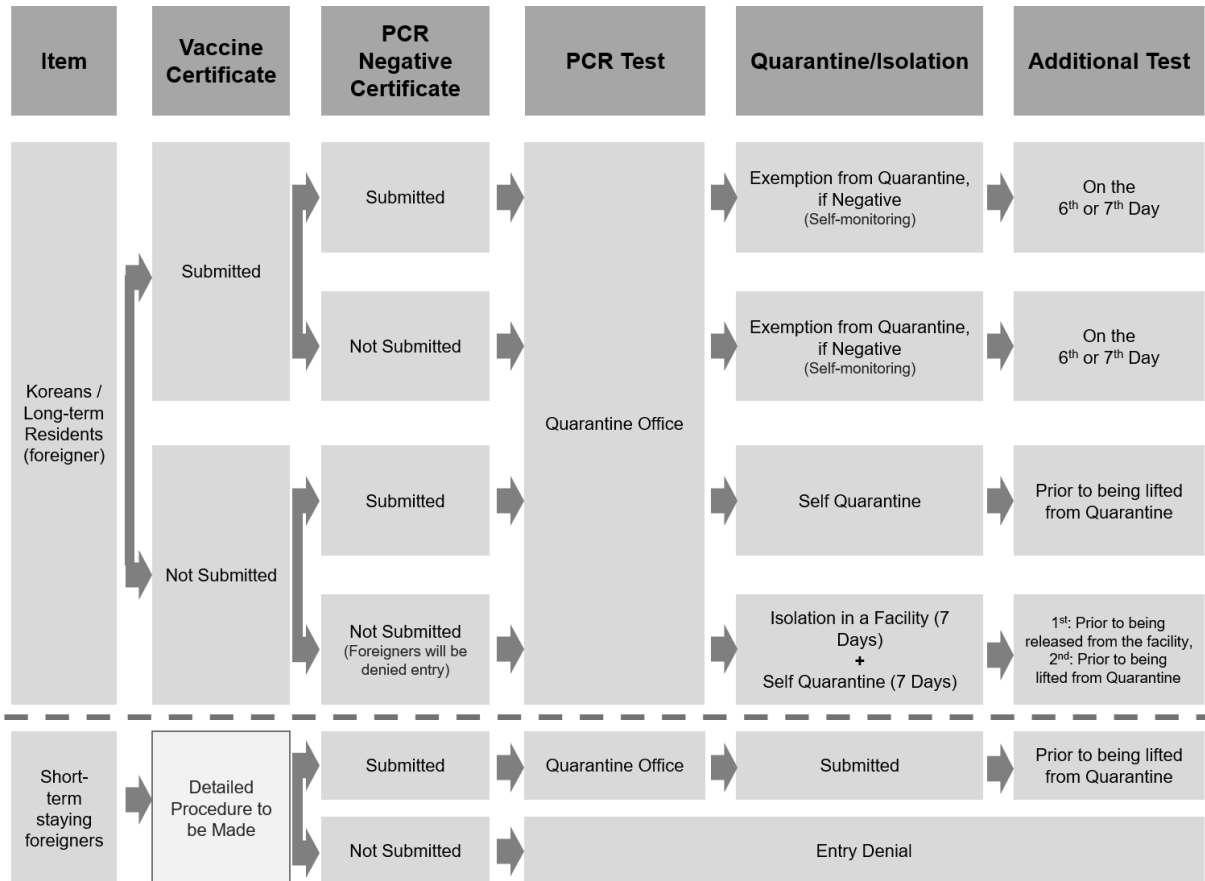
| Item | Vaccine Certificate | PCR Negative Certificate | PCR Test | Quarantine/Isolation | Additional Test |
|---|---|---|---|---|---|
| Koreans / Long-term Residents (foreigner) | Submitted | Submitted | Quarantine Office | Exemption from Quarantine, if Negative (Self-monitoring) | On the 6$^{th}$ or 7$^{th}$ Day |
| | | Not Submitted | | Exemption from Quarantine, if Negative (Self-monitoring) | On the 6$^{th}$ or 7$^{th}$ Day |
| | Not Submitted | Submitted | | Self Quarantine | Prior to being lifted from Quarantine |
| | | Not Submitted (Foreigners will be denied entry) | | Isolation in a Facility (7 Days) + Self Quarantine (7 Days) | 1$^{st}$: Prior to being released from the facility, 2$^{nd}$: Prior to being lifted from Quarantine |
| Short-term staying foreigners | Detailed Procedure to be Made | Submitted | Quarantine Office | Submitted | Prior to being lifted from Quarantine |
| | | Not Submitted | Entry Denial | | |